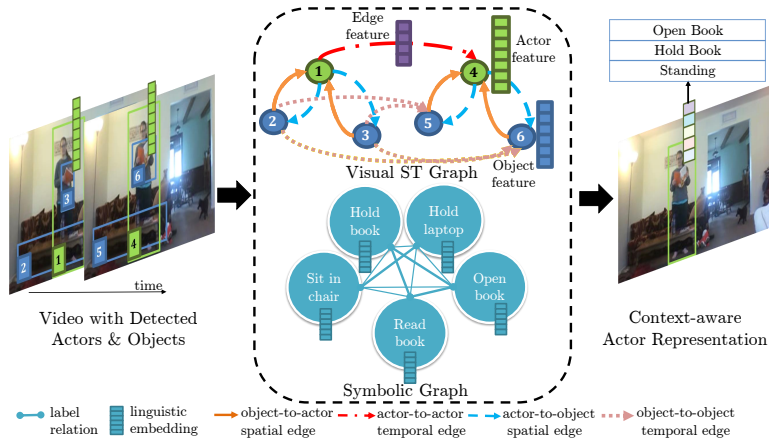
Edge feature

Actor feature

1

4

2

3

5

6

Object feature

Visual ST Graph

Hold book

Hold laptop

Sit in chair

Open book

Read book

Symbolic Graph

3

6

2

1

5

4

time

Video with Detected Actors & Objects

Open Book

Hold Book

Standing

Context-aware Actor Representation

label relation

linguistic embedding

object-to-actor spatial edge

actor-to-actor temporal edge

actor-to-object spatial edge

object-to-object temporal edge